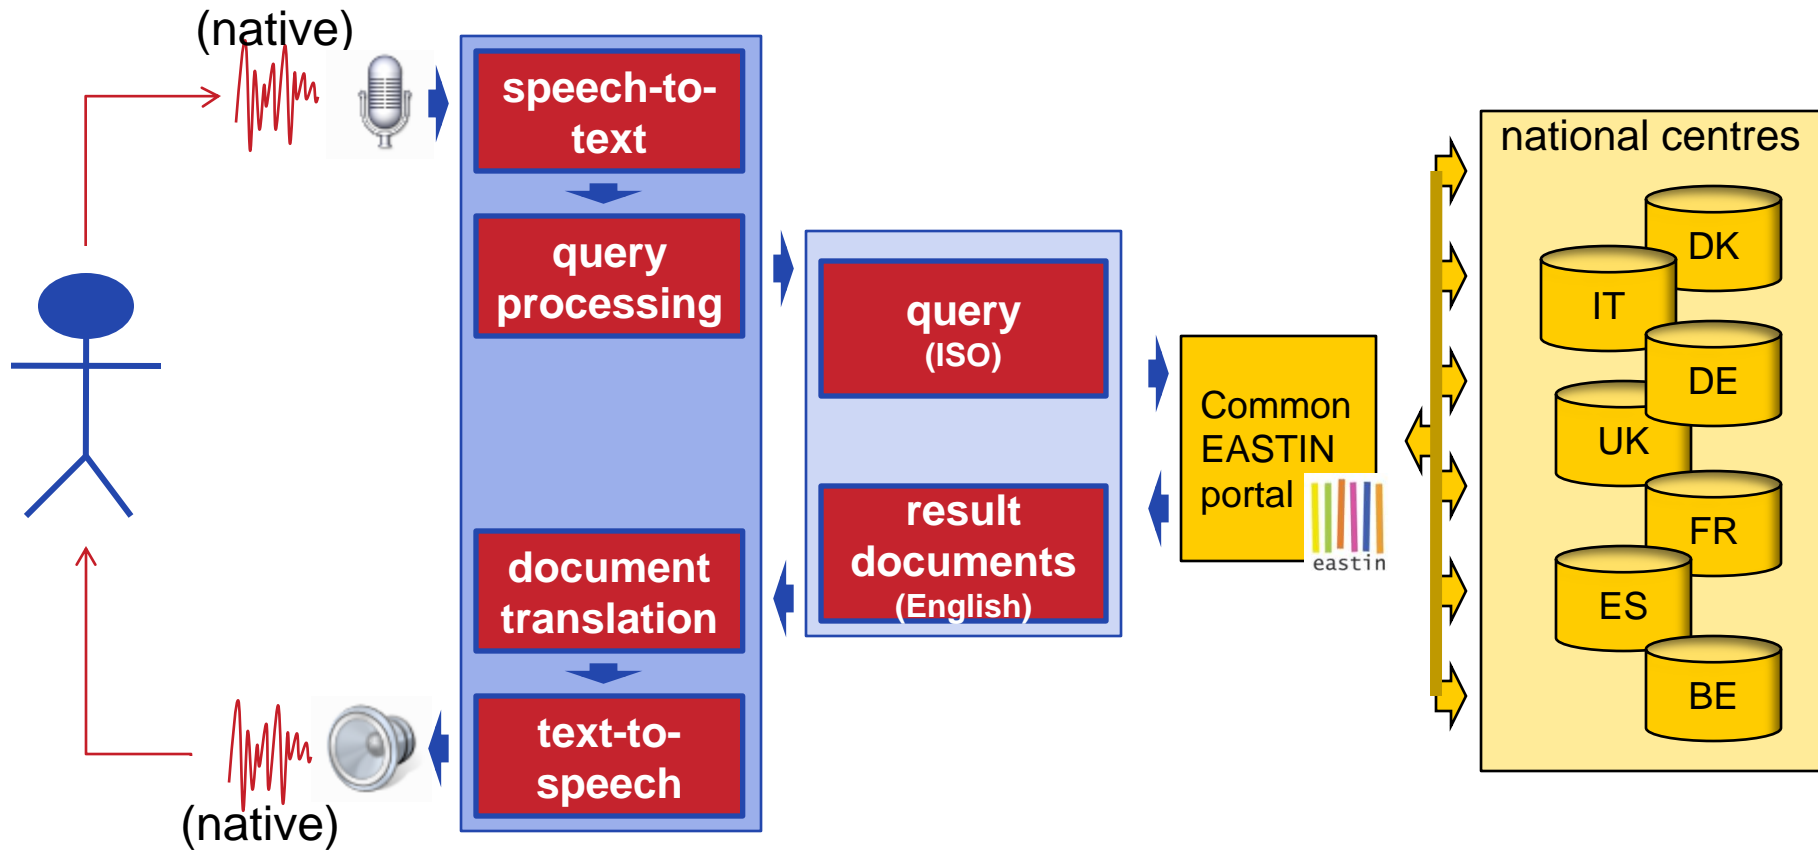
(native)

speech-to-text

query processing

document translation

text-to-speech

(native)

query
(ISO)

result documents
(English)

Common EASTIN portal

eastin

national centres

DK

IT

DE

UK

FR

ES

BE